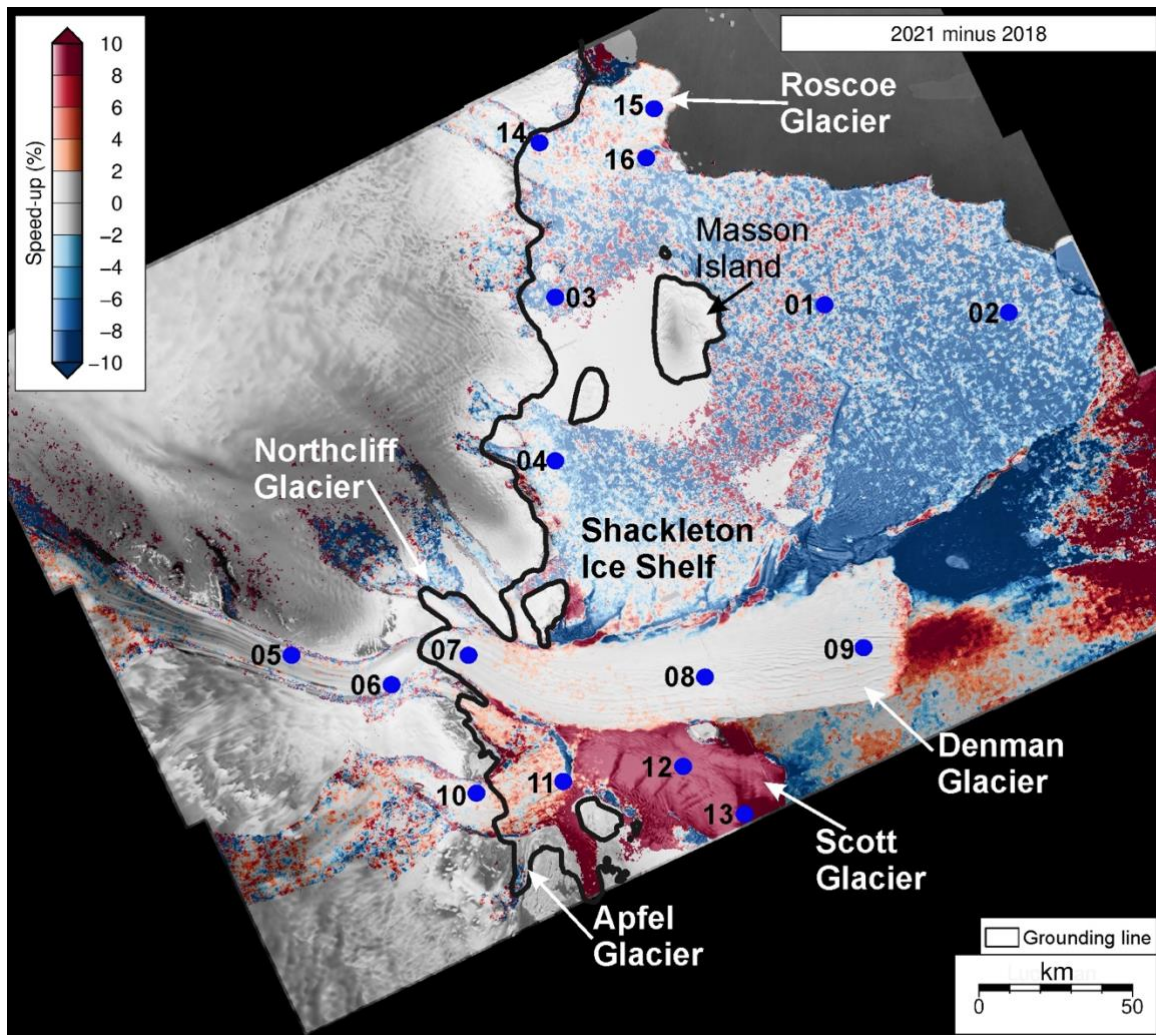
10
8
6
4
2
0
−2
−4
−6
−8
−10
Speed-up (%)

2021 minus 2018

Roscoe Glacier

15
14
16

Masson Island

03
01
02

Northcliff Glacier

04

Shackleton Ice Shelf

05
07
06
08
09

Denman Glacier

12
11
10
13

Scott Glacier

Apfel Glacier

Grounding line

km
0
50